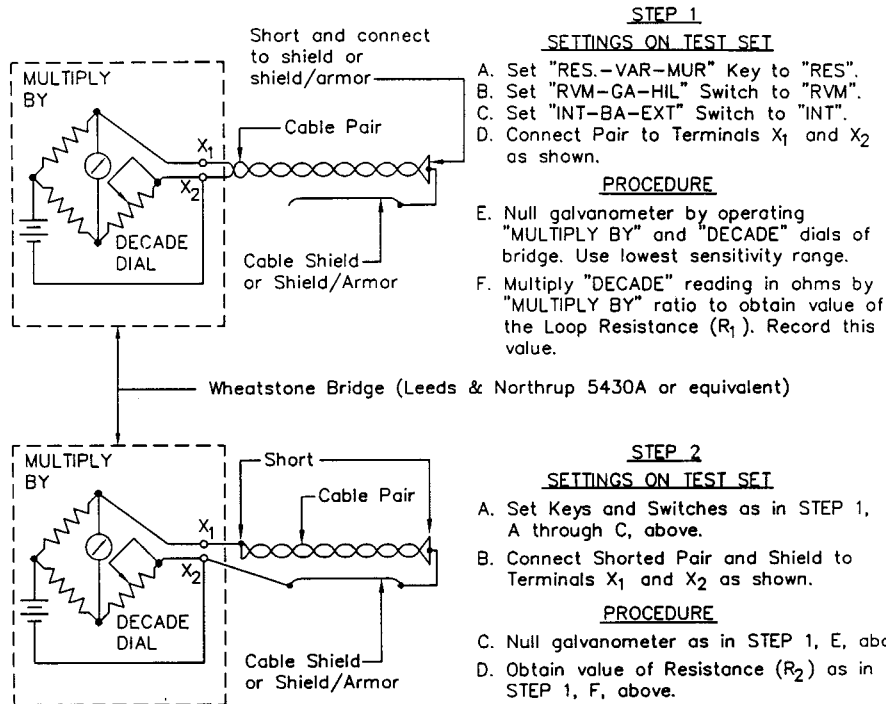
MULTIPLY BY

$X_1$

$X_2$

DECADE DIAL

Short and connect to shield or shield/armor

Cable Pair

Cable Shield or Shield/Armor

STEP 1

SETTINGS ON TEST SET

A. Set "RES.-VAR-MUR" Key to "RES".
B. Set "RVM-GA-HIL" Switch to "RVM".
C. Set "INT-BA-EXT" Switch to "INT".
D. Connect Pair to Terminals $X_1$ and $X_2$ as shown.

PROCEDURE

E. Null galvanometer by operating "MULTIPLY BY" and "DECADE" dials of bridge. Use lowest sensitivity range.
F. Multiply "DECADE" reading in ohms by "MULTIPLY BY" ratio to obtain value of the Loop Resistance ($R_1$). Record this value.

Wheatstone Bridge (Leeds & Northrup 5430A or equivalent)

MULTIPLY BY

$X_1$

$X_2$

DECADE DIAL

Short

Cable Pair

Cable Shield or Shield/Armor

STEP 2

SETTINGS ON TEST SET

A. Set Keys and Switches as in STEP 1, A through C, above.
B. Connect Shorted Pair and Shield to Terminals $X_1$ and $X_2$ as shown.

PROCEDURE

C. Null galvanometer as in STEP 1, E, abo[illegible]
D. Obtain value of Resistance ($R_2$) as in STEP 1, F, above.